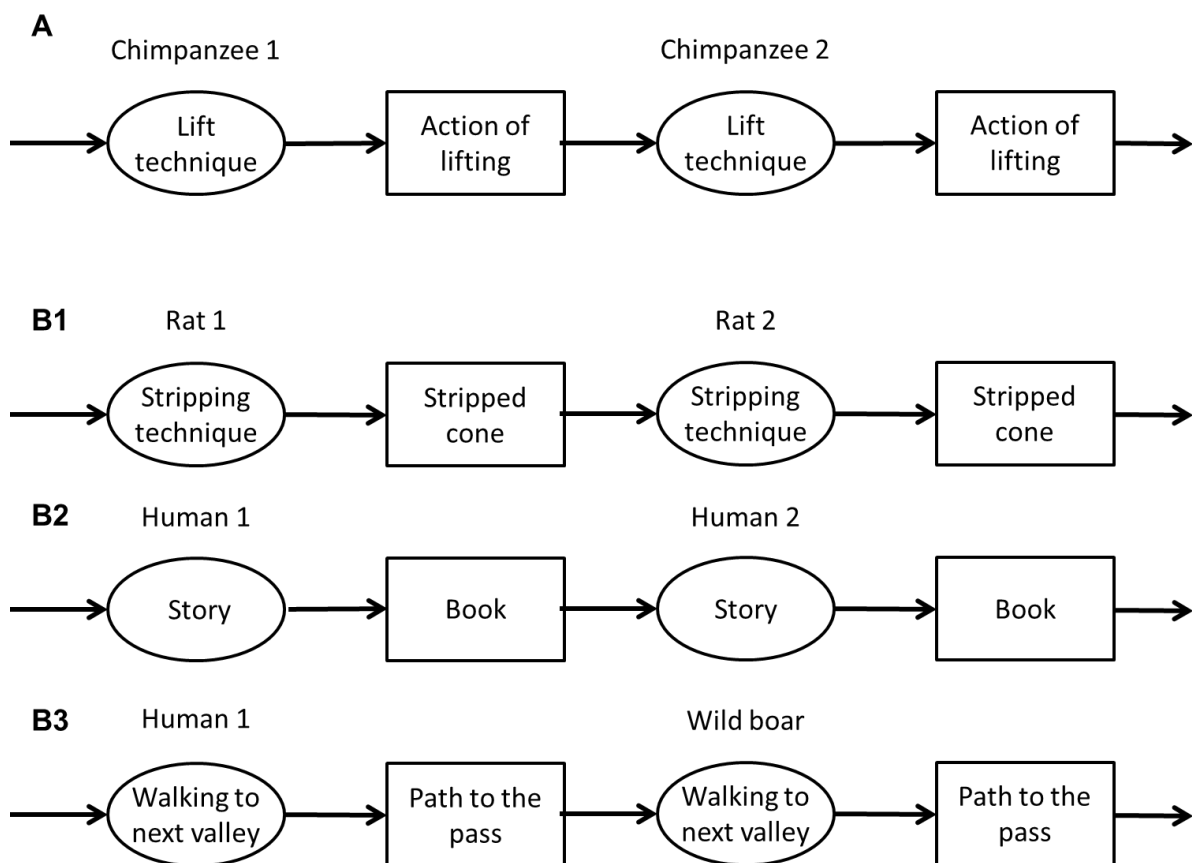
A

Chimpanzee 1

Lift technique

Action of lifting

Chimpanzee 2

Lift technique

Action of lifting

B1

Rat 1

Stripping technique

Stripped cone

Rat 2

Stripping technique

Stripped cone

B2

Human 1

Story

Book

Human 2

Story

Book

B3

Human 1

Walking to next valley

Path to the pass

Wild boar

Walking to next valley

Path to the pass